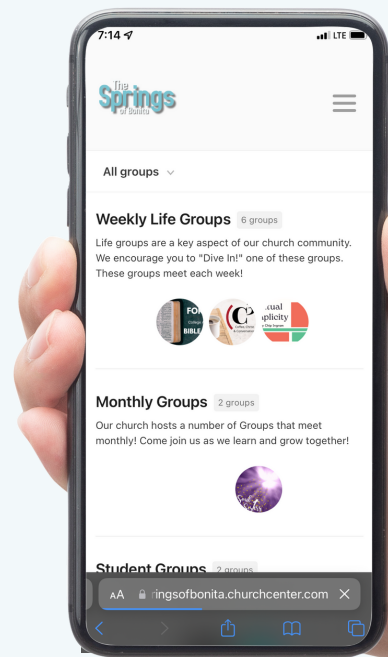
7:14

LTE

The Springs of Bonita

All groups

Weekly Life Groups 6 groups

Life groups are a key aspect of our church community. We encourage you to "Dive In!" one of these groups. These groups meet each week!

FO
BIBLE

C
Coffee, Christ & Conversation

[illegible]ual
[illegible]plicity

Monthly Groups 2 groups

Our church hosts a number of Groups that meet monthly! Come join us as we learn and grow together!

Student Groups 2 groups

AA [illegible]ringsofbonita.churchcenter.com